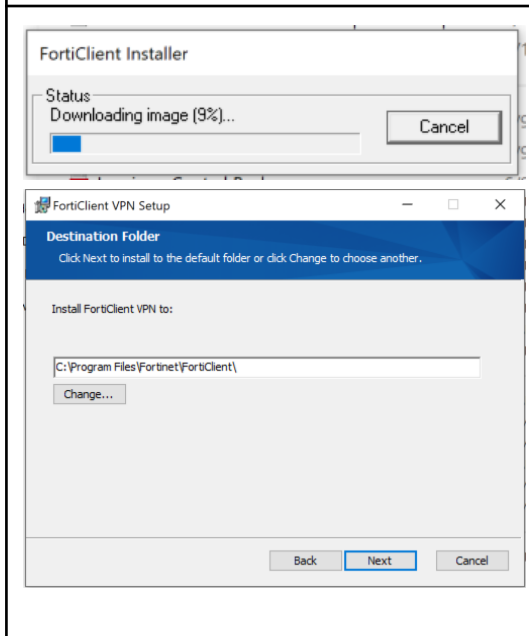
FortiClient Installer

Status
Downloading image (9%)...

Cancel

FortiClient VPN Setup

Destination Folder

Click Next to install to the default folder or click Change to choose another.

Install FortiClient VPN to:

C:\Program Files\Fortinet\FortiClient\

Change...

Back

Next

Cancel